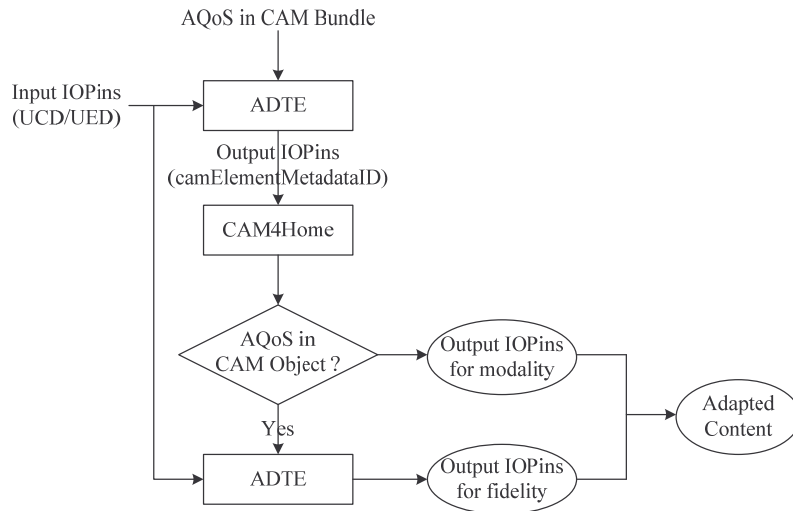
AQoS in CAM Bundle

Input IOPins
(UCD/UED)

ADTE

Output IOPins
(camElementMetadataID)

CAM4Home

AQoS in
CAM Object ?

Output IOPins
for modality

Adapted
Content

Yes

ADTE

Output IOPins
for fidelity